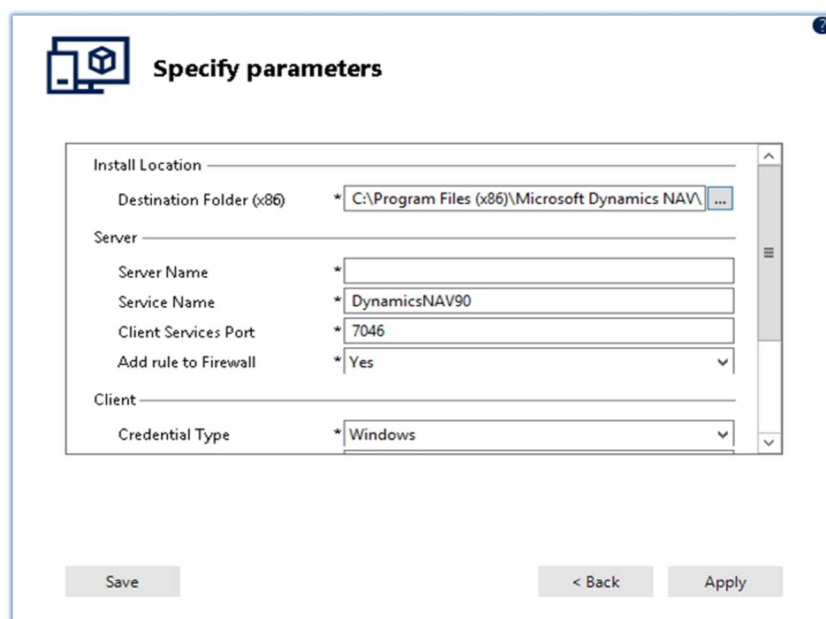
Specify parameters

Install Location

Destination Folder (x86) * C:\Program Files (x86)\Microsoft Dynamics NAV\ ...

Server

Server Name *

Service Name * DynamicsNAV90

Client Services Port * 7046

Add rule to Firewall * Yes

Client

Credential Type * Windows

Save

< Back

Apply